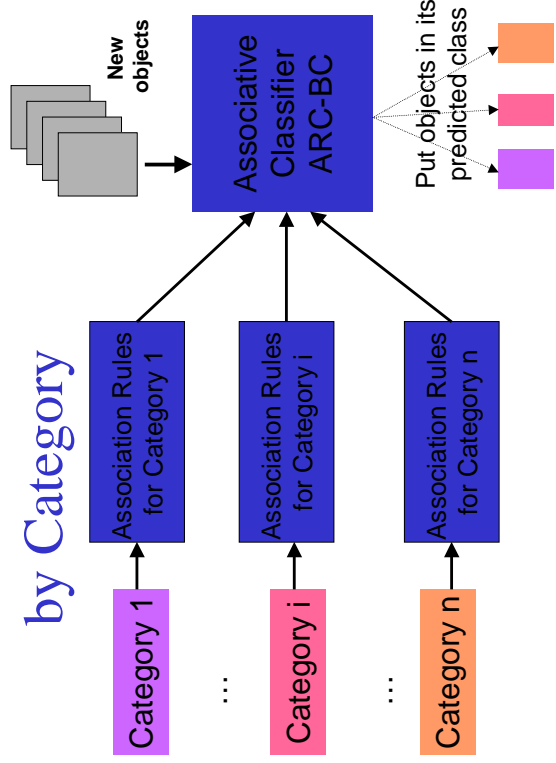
by Category

Category 1

…

Category i

…

Category n

Association Rules for Category 1

Association Rules for Category i

Association Rules for Category n

New objects

Associative Classifier ARC-BC

Put objects in its predicted class